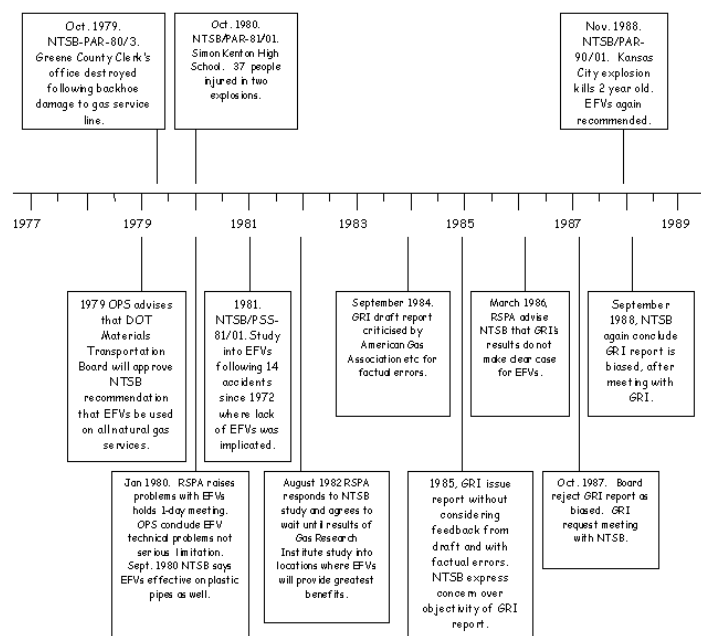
Oct. 1979. NTSB-PAR-80/3. Greene County Clerk's office destroyed following backhoe damage to gas service line.

Oct. 1980. NTSB/PAR-81/01. Simon Kenton High School. 37 people injured in two explosions.

Nov. 1988. NTSB/PAR-90/01. Kansas City explosion kills 2 year old. EFVs again recommended.

1977

1979

1981

1983

1985

1987

1989

1979 OPS advises that DOT Materials Transportation Board will approve NTSB recommendation that EFVs be used on all natural gas services.

1981. NTSB/PSS-81/01. Study into EFVs following 14 accidents since 1972 where lack of EFVs was implicated.

September 1984. GRI draft report criticised by American Gas Association etc for factual errors.

March 1986, RSPA advise NTSB that GRI's results do not make clear case for EFVs.

September 1988, NTSB again conclude GRI report is biased, after meeting with GRI.

Jan 1980. RSPA raises problems with EFVs holds 1-day meeting. OPS conclude EFV technical problems not serious limitation. Sept. 1980 NTSB says EFVs effective on plastic pipes as well.

August 1982 RSPA responds to NTSB study and agrees to wait until results of Gas Research Institute study into locations where EFVs will provide greatest benefits.

1985, GRI issue report without considering feedback from draft and with factual errors. NTSB express concern over objectivity of GRI report.

Oct. 1987. Board reject GRI report as biased. GRI request meeting with NTSB.